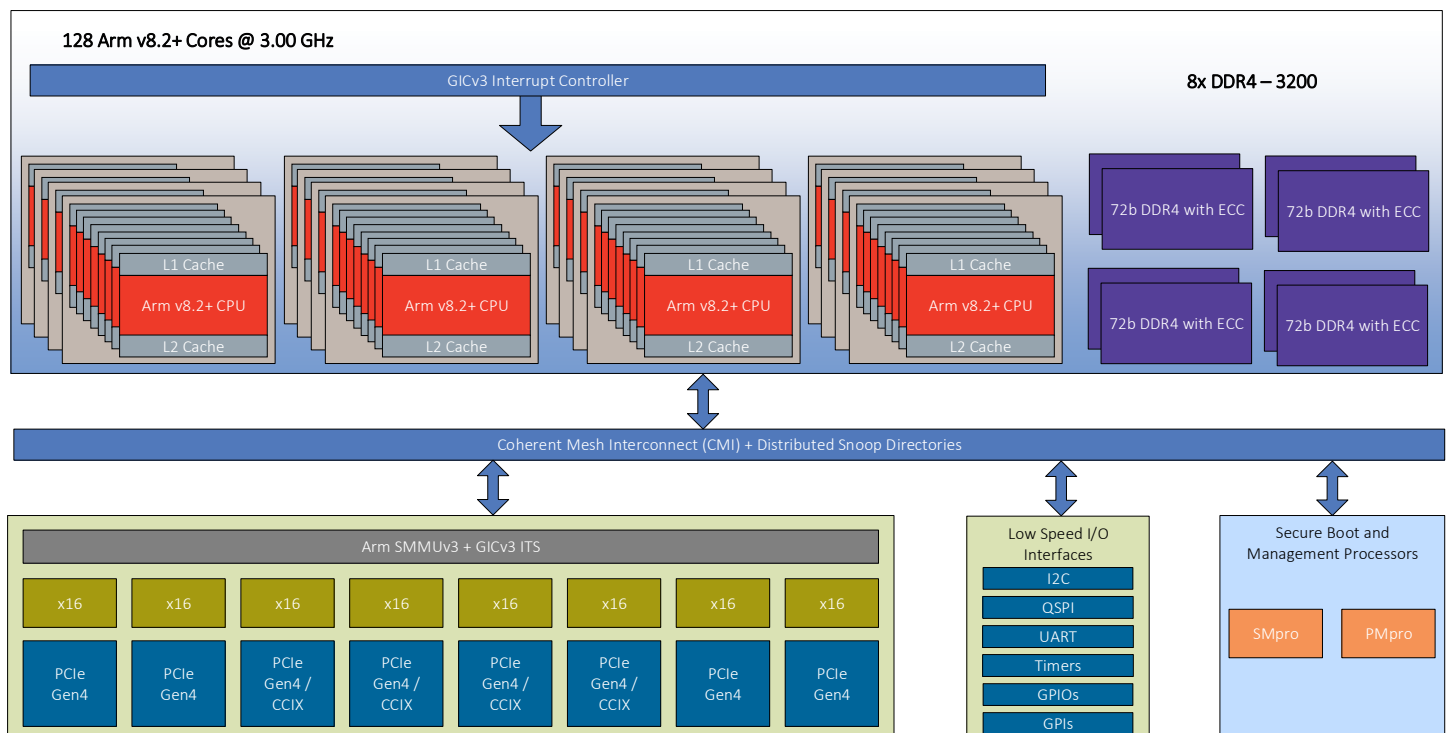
128 Arm v8.2+ Cores @ 3.00 GHz

GICv3 Interrupt Controller

8x DDR4 – 3200

L1 Cache
Arm v8.2+ CPU
L2 Cache

L1 Cache
Arm v8.2+ CPU
L2 Cache

L1 Cache
Arm v8.2+ CPU
L2 Cache

L1 Cache
Arm v8.2+ CPU
L2 Cache

72b DDR4 with ECC

72b DDR4 with ECC

72b DDR4 with ECC

72b DDR4 with ECC

Coherent Mesh Interconnect (CMI) + Distributed Snoop Directories

Arm SMMUv3 + GICv3 ITS

x16

x16

x16

x16

x16

x16

x16

x16

PCIe Gen4

PCIe Gen4

PCIe Gen4 / CCIX

PCIe Gen4 / CCIX

PCIe Gen4 / CCIX

PCIe Gen4 / CCIX

PCIe Gen4

PCIe Gen4

Low Speed I/O Interfaces

I2C

QSPI

UART

Timers

GPIOs

GPIs

Secure Boot and Management Processors

SMpro

PMpro